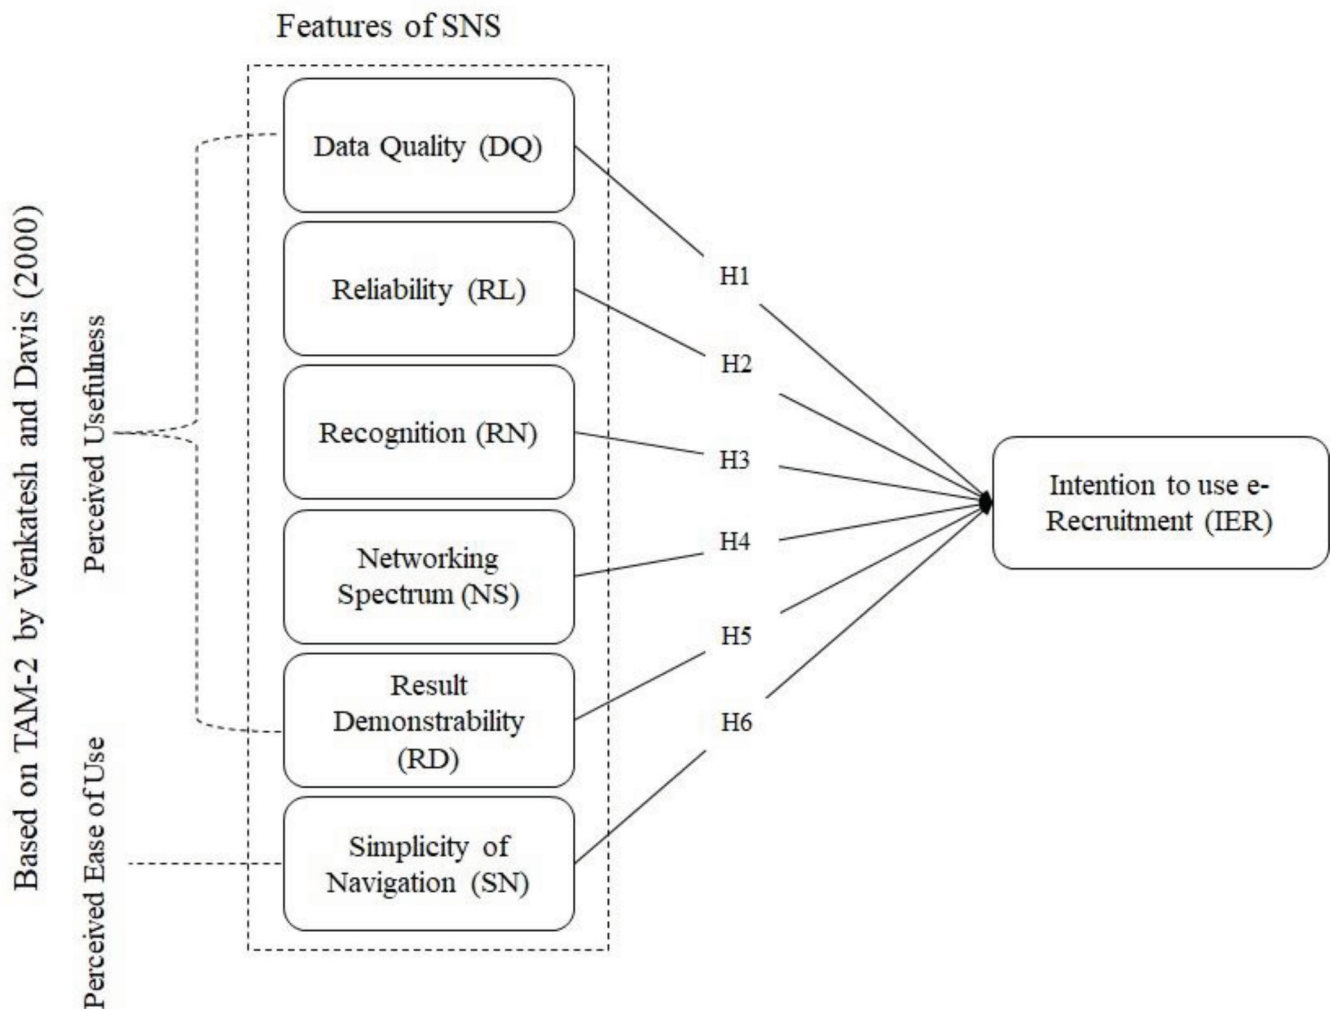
Features of SNS

Based on TAM-2 by Venkatesh and Davis (2000)

Perceived Usefulness

Perceived Ease of Use

Data Quality (DQ)

Reliability (RL)

Recognition (RN)

Networking Spectrum (NS)

Result Demonstrability (RD)

Simplicity of Navigation (SN)

H1

H2

H3

H4

H5

H6

Intention to use e-Recruitment (IER)